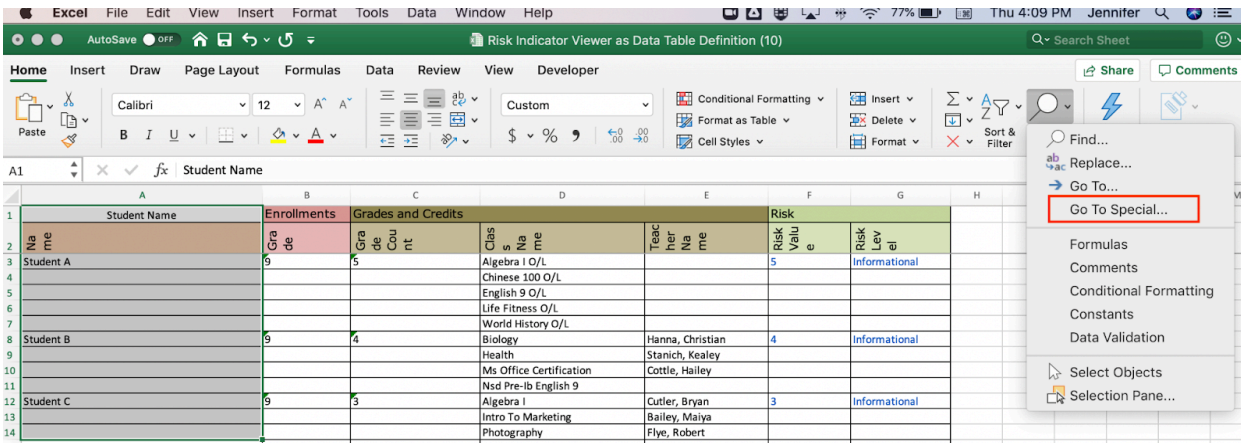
Excel File Edit View Insert Format Tools Data Window Help 77% Thu 4:09 PM Jennifer

AutoSave OFF Risk Indicator Viewer as Data Table Definition (10) Search Sheet

Home Insert Draw Page Layout Formulas Data Review View Developer Share Comments

Paste Calibri 12 A A Custom Conditional Formatting Format as Table Cell Styles Insert Delete Format Sort & Filter

$ % 9 .00 .00

A1 fx Student Name

| | A | B | C | D | E | F | G | H |
|---|---|---|---|---|---|---|---|---|
| 1 | Student Name | Enrollments | Grades and Credits | | | Risk | | |
| 2 | Na me | Gra de | Gra de Cou nt | Clas s Na me | Teac her Na me | Risk Valu e | Risk Lev el | |
| 3 | Student A | 9 | 5 | Algebra I O/L | | 5 | Informational | |
| 4 | | | | Chinese 100 O/L | | | | |
| 5 | | | | English 9 O/L | | | | |
| 6 | | | | Life Fitness O/L | | | | |
| 7 | | | | World History O/L | | | | |
| 8 | Student B | 9 | 4 | Biology | Hanna, Christian | 4 | Informational | |
| 9 | | | | Health | Stanich, Kealey | | | |
| 10 | | | | Ms Office Certification | Cottle, Hailey | | | |
| 11 | | | | Nsd Pre-Ib English 9 | | | | |
| 12 | Student C | 9 | 3 | Algebra I | Cutler, Bryan | 3 | Informational | |
| 13 | | | | Intro To Marketing | Bailey, Maiya | | | |
| 14 | | | | Photography | Flye, Robert | | | |

Find...
Replace...
Go To...
Go To Special...
Formulas
Comments
Conditional Formatting
Constants
Data Validation
Select Objects
Selection Pane...